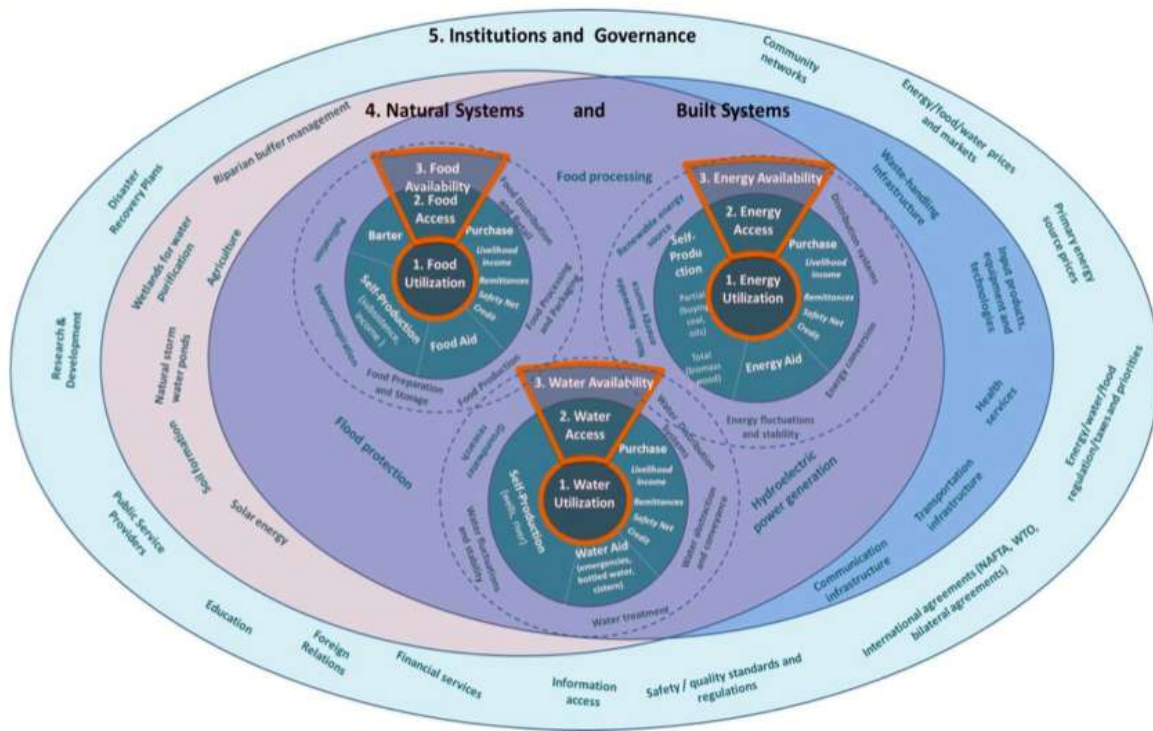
5. Institutions and Governance

Community networks

Energy/food/water prices and markets

Primary energy source prices

Energy/water/food regulation/taxes and priorities

International agreements (NAFTA, WTO, bilateral agreements)

Safety / quality standards and regulations

Information access

Financial services

Foreign Relations

Education

Public Service Providers

Research & Development

Disaster Recovery Plans

4. Natural Systems and Built Systems

Riparian buffer management

Wetlands for water purification

Agriculture

Natural storm water ponds

Soil formation

Solar energy

Flood protection

Food processing

Waste-handling infrastructure

Input products, equipment and technologies

Health services

Transportation infrastructure

Communication infrastructure

Hydroelectric power generation

3. Food Availability

2. Food Access

Barter

Purchase

Livelihood income

Remittances

Safety Net

Credit

1. Food Utilization

Self-Production (subsistence, income)

Food Aid

Food Distribution and Retail

Food Processing and Packaging

Food Production

Food Preparation and Storage

Evapotranspiration

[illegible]

3. Energy Availability

2. Energy Access

Self-Production

Purchase

Livelihood income

Remittances

Safety Net

Credit

1. Energy Utilization

Partial (fuels, coal, oils)

Total (biomass, wood)

Energy Aid

Renewable energy sources

Distribution systems

Energy conversion

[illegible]

Energy fluctuations and stability

3. Water Availability

2. Water Access

Purchase

Livelihood income

Remittances

Safety Net

Credit

1. Water Utilization

Self-Production (wells, river)

Water Aid (emergencies, bottled water, cistern)

Water Distribution Systems

Water abstraction and conveyance

Water treatment

Water fluctuations and stability

Groundwater recharge

Wetlands